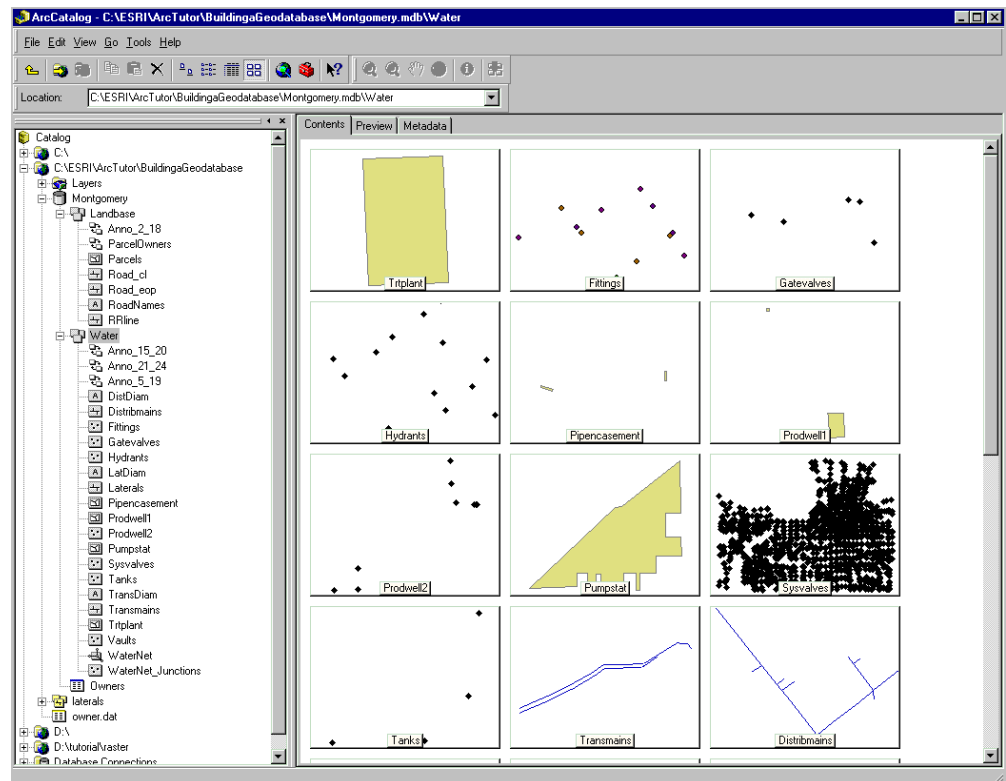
ArcCatalog - C:\ESRI\ArcTutor\BuildingaGeodatabase\Montgomery.mdb\Water

File Edit View Go Tools Help

Location: C:\ESRI\ArcTutor\BuildingaGeodatabase\Montgomery.mdb\Water

Catalog
C:\
C:\ESRI\ArcTutor\BuildingaGeodatabase
Layers
Montgomery
Landbase
Anno_2_18
ParcelOwners
Parcels
Road_cl
Road_eop
RoadNames
RRline
Water
Anno_15_20
Anno_21_24
Anno_5_19
DistDiam
Distribmains
Fittings
Gatevalves
Hydrants
LatDiam
Laterals
Pipencasement
Prodwell1
Prodwell2
Pumpstat
Sysvalves
Tanks
TransDiam
Transmains
Trtplant
Vaults
WaterNet
WaterNet_Junctions
Owners
laterals
owner.dat
D:\
D:\tutorial\raster
Database Connections

Contents Preview Metadata

Trtplant
Fittings
Gatevalves
Hydrants
Pipencasement
Prodwell1
Prodwell2
Pumpstat
Sysvalves
Tanks
Transmains
Distribmains